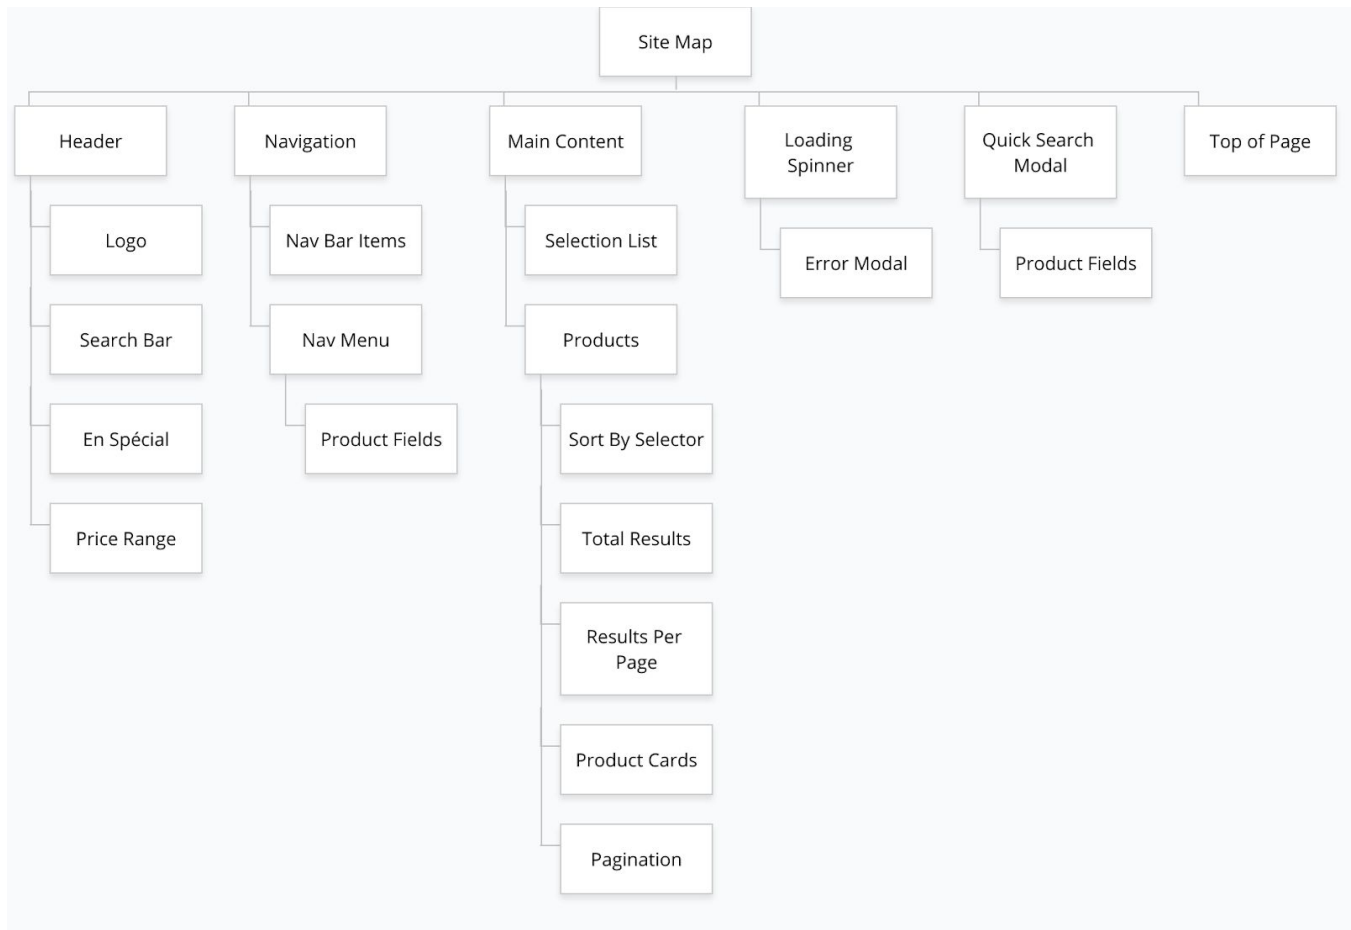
Site Map

Header

Logo

Search Bar

En Spécial

Price Range

Navigation

Nav Bar Items

Nav Menu

Product Fields

Main Content

Selection List

Products

Sort By Selector

Total Results

Results Per Page

Product Cards

Pagination

Loading Spinner

Error Modal

Quick Search Modal

Product Fields

Top of Page